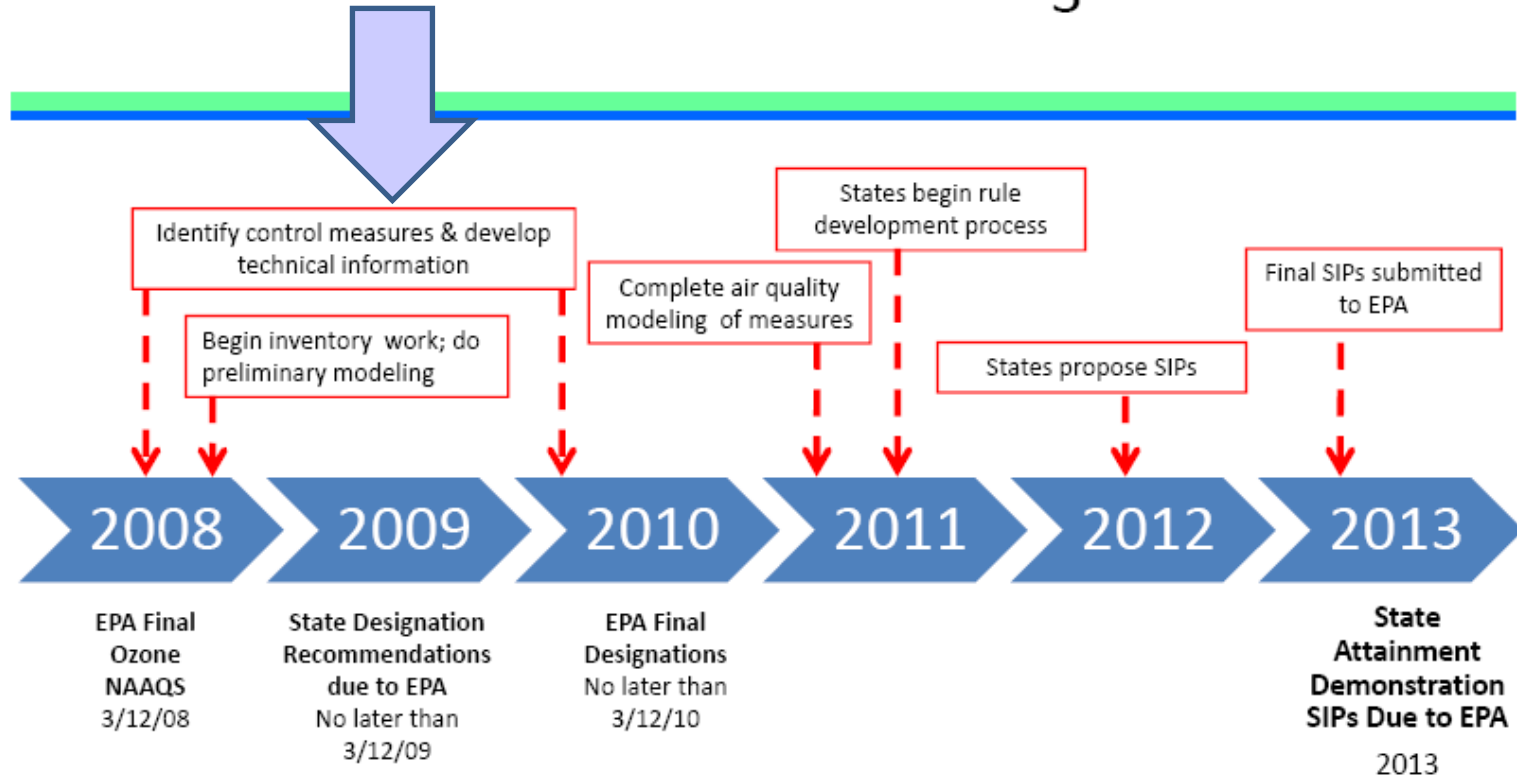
Identify control measures & develop technical information

Begin inventory work; do preliminary modeling

Complete air quality modeling of measures

States begin rule development process

States propose SIPs

Final SIPs submitted to EPA

2008

2009

2010

2011

2012

2013

**EPA Final Ozone NAAQS** 3/12/08

**State Designation Recommendations due to EPA** No later than 3/12/09

**EPA Final Designations** No later than 3/12/10

**State Attainment Demonstration SIPs Due to EPA** 2013